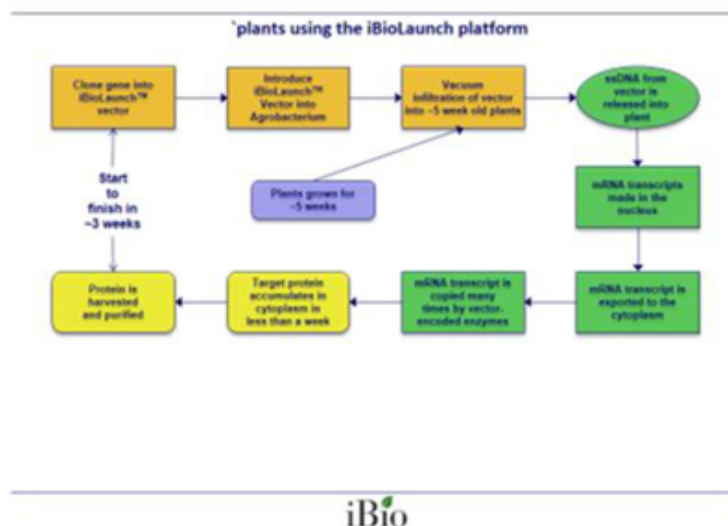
`plants using the iBioLaunch platform

Clone gene into iBioLaunch™ vector

Introduce iBioLaunch™ Vector into Agrobacterium

Vacuum infiltration of vector into ~5 week old plants

ssDNA from vector is released into plant

Plants grown for ~5 weeks

Start to finish in ~3 weeks

mRNA transcripts made in the nucleus

Protein is harvested and purified

Target protein accumulates in cytoplasm in less than a week

mRNA transcript is copied many times by vector-encoded enzymes

mRNA transcript is exported to the cytoplasm

iBio